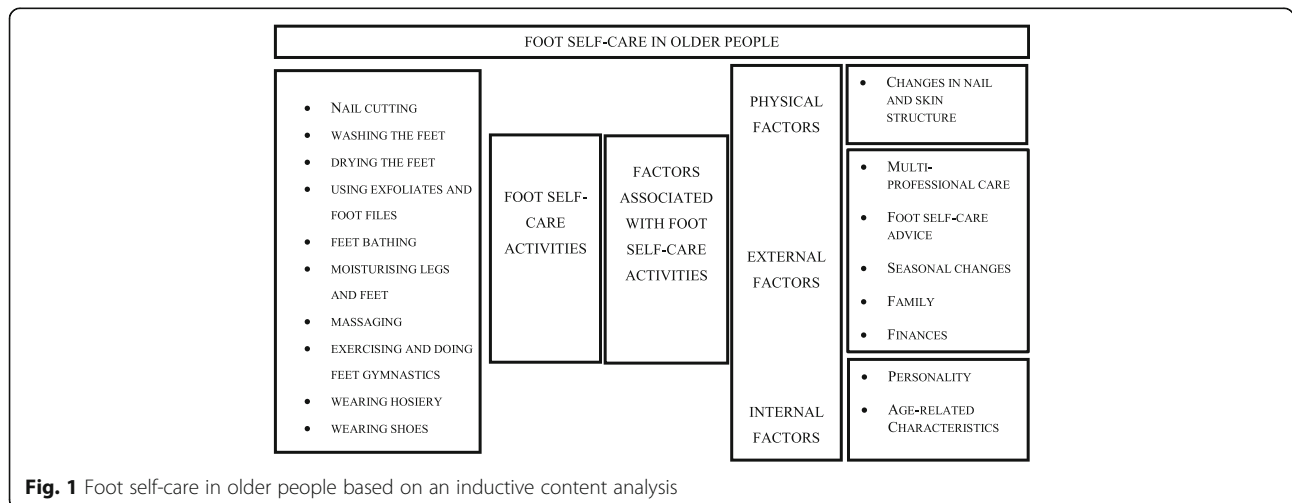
FOOT SELF-CARE IN OLDER PEOPLE

- NAIL CUTTING
- WASHING THE FEET
- DRYING THE FEET
- USING EXFOLIATES AND FOOT FILES
- FEET BATHING
- MOISTURISING LEGS AND FEET
- MASSAGING
- EXERCISING AND DOING FEET GYMNASTICS
- WEARING HOSIERY
- WEARING SHOES

FOOT SELF-CARE ACTIVITIES

FACTORS ASSOCIATED WITH FOOT SELF-CARE ACTIVITIES

PHYSICAL FACTORS

- CHANGES IN NAIL AND SKIN STRUCTURE

EXTERNAL FACTORS

- MULTI-PROFESSIONAL CARE
- FOOT SELF-CARE ADVICE
- SEASONAL CHANGES
- FAMILY
- FINANCES

INTERNAL FACTORS

- PERSONALITY
- AGE-RELATED CHARACTERISTICS

**Fig. 1** Foot self-care in older people based on an inductive content analysis